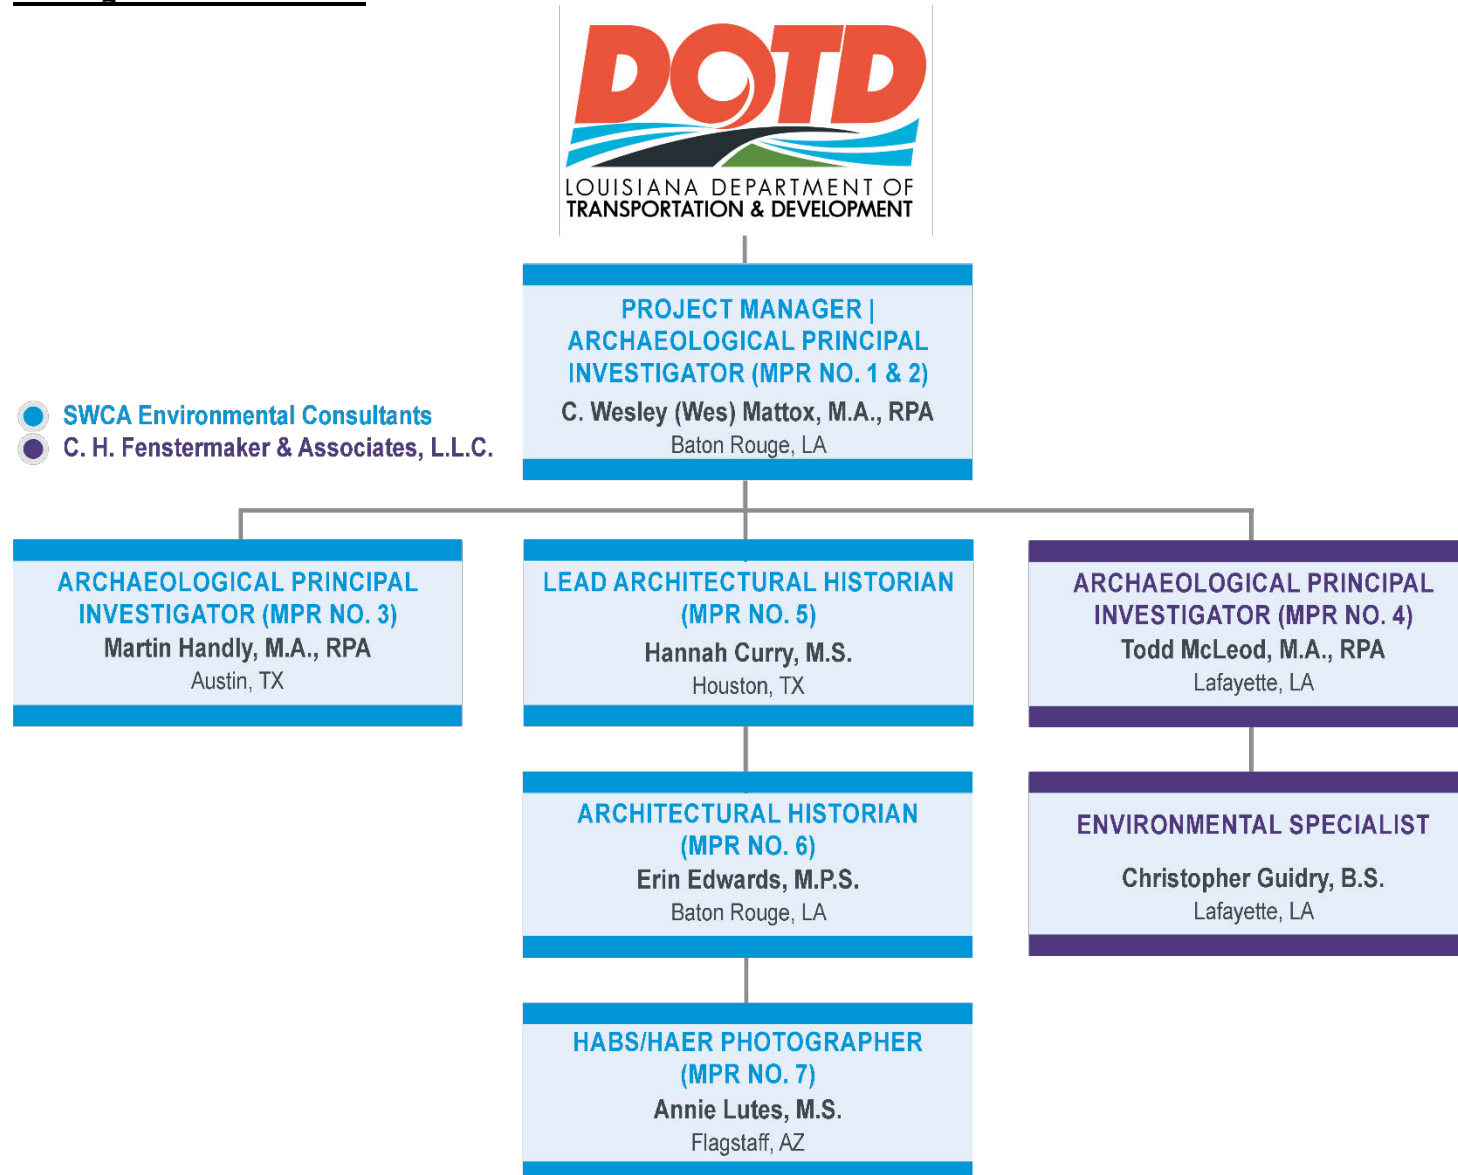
DOTD
LOUISIANA DEPARTMENT OF
TRANSPORTATION & DEVELOPMENT

PROJECT MANAGER | ARCHAEOLOGICAL PRINCIPAL INVESTIGATOR (MPR NO. 1 & 2)
C. Wesley (Wes) Mattox, M.A., RPA
Baton Rouge, LA

SWCA Environmental Consultants
C. H. Fenstermaker & Associates, L.L.C.

ARCHAEOLOGICAL PRINCIPAL INVESTIGATOR (MPR NO. 3)
Martin Handly, M.A., RPA
Austin, TX

LEAD ARCHITECTURAL HISTORIAN (MPR NO. 5)
Hannah Curry, M.S.
Houston, TX

ARCHAEOLOGICAL PRINCIPAL INVESTIGATOR (MPR NO. 4)
Todd McLeod, M.A., RPA
Lafayette, LA

ARCHITECTURAL HISTORIAN (MPR NO. 6)
Erin Edwards, M.P.S.
Baton Rouge, LA

ENVIRONMENTAL SPECIALIST
Christopher Guidry, B.S.
Lafayette, LA

HABS/HAER PHOTOGRAPHER (MPR NO. 7)
Annie Lutes, M.S.
Flagstaff, AZ